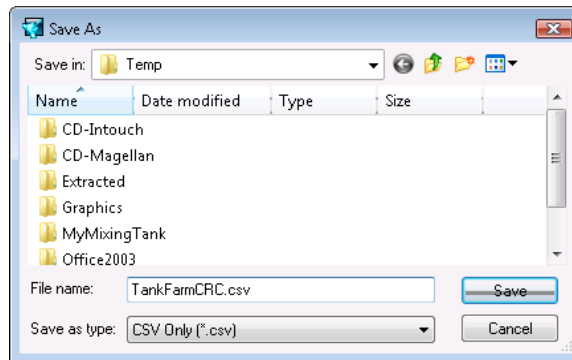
Save As

Save in: Temp

| Name | Date modified | Type | Size |
|---|---|---|---|
| CD-Intouch | | | |
| CD-Magellan | | | |
| Extracted | | | |
| Graphics | | | |
| MyMixingTank | | | |
| Office2003 | | | |

File name: TankFarmCRC.csv

Save

Save as type: CSV Only (*.csv)

Cancel